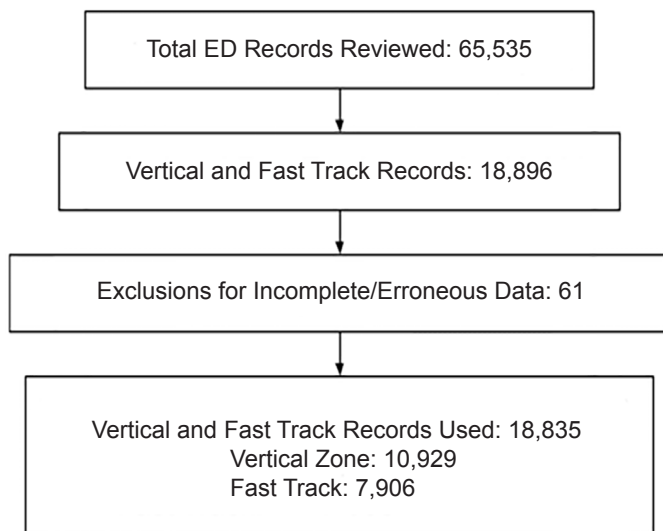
Total ED Records Reviewed: 65,535

Vertical and Fast Track Records: 18,896

Exclusions for Incomplete/Erroneous Data: 61

Vertical and Fast Track Records Used: 18,835
Vertical Zone: 10,929
Fast Track: 7,906